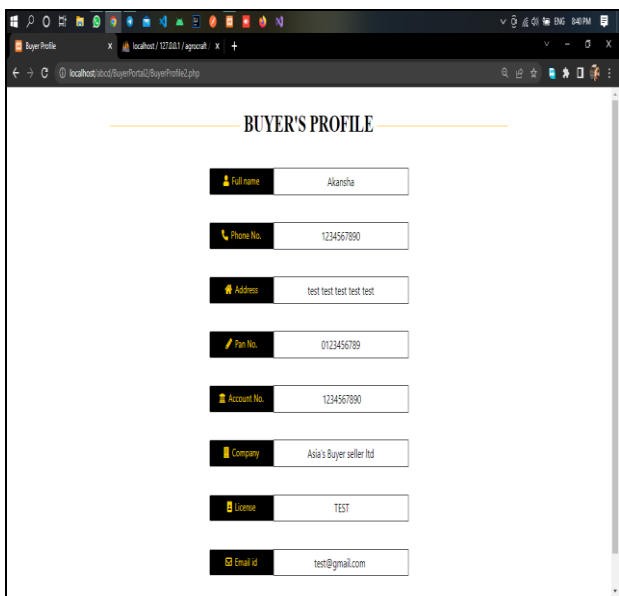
ENG 8:40 PM

Buyer Profile x localhost / 127.0.0.1 / agrocraft x +

localhost/abcd/BuyerPortal2/BuyerProfile2.php

BUYER'S PROFILE

| Full name | Akansha |
|---|---|
| Phone No. | 1234567890 |
| Address | test test test test test |
| Pan No. | 0123456789 |
| Account No. | 1234567890 |
| Company | Asia's Buyer seller ltd |
| License | TEST |
| Email id | test@gmail.com |